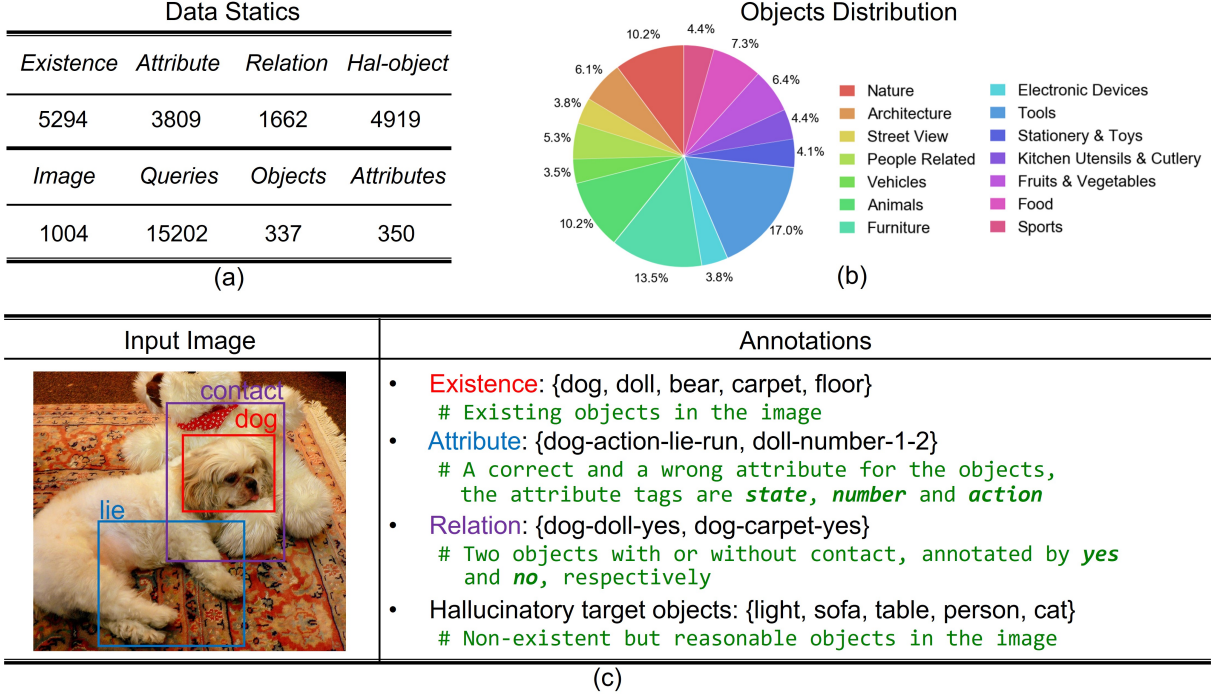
Data Statics

| Existence | Attribute | Relation | Hal-object |
|---|---|---|---|
| 5294 | 3809 | 1662 | 4919 |
| Image | Queries | Objects | Attributes |
| 1004 | 15202 | 337 | 350 |

(a)

Objects Distribution

10.2%
4.4%
7.3%
6.1%
6.4%
4.4%
3.8%
4.1%
5.3%
3.5%
10.2%
17.0%
13.5%
3.8%

Nature
Architecture
Street View
People Related
Vehicles
Animals
Furniture
Electronic Devices
Tools
Stationery & Toys
Kitchen Utensils & Cutlery
Fruits & Vegetables
Food
Sports

(b)

| Input Image | Annotations |
|---|---|
| contact dog lie | • Existence: {dog, doll, bear, carpet, floor} # Existing objects in the image • Attribute: {dog-action-lie-run, doll-number-1-2} # A correct and a wrong attribute for the objects, the attribute tags are ***state, number*** and ***action*** • Relation: {dog-doll-yes, dog-carpet-yes} # Two objects with or without contact, annotated by ***yes*** and ***no,*** respectively • Hallucinatory target objects: {light, sofa, table, person, cat} # Non-existent but reasonable objects in the image |

(c)